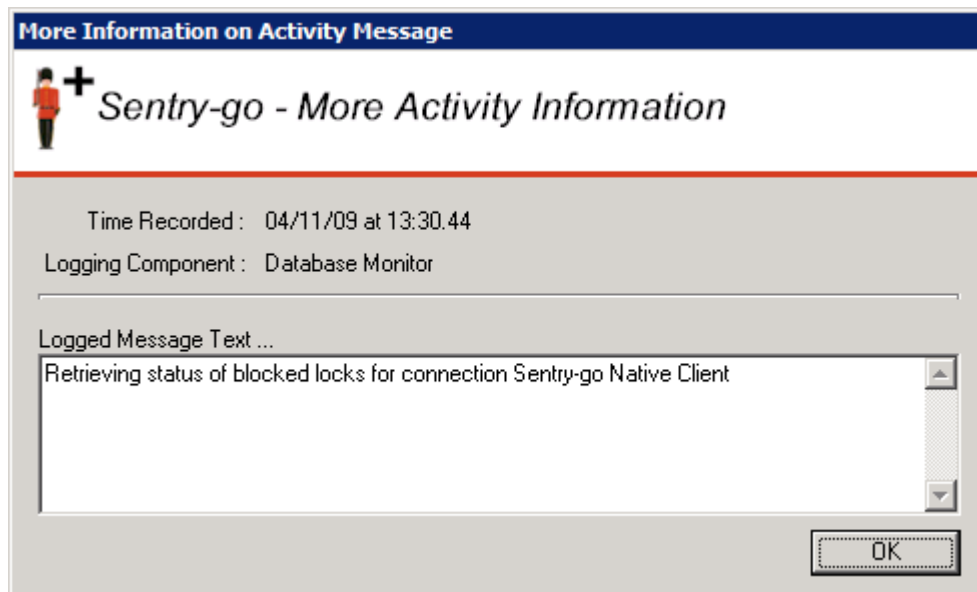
More Information on Activity Message

Sentry-go - More Activity Information

Time Recorded : 04/11/09 at 13:30.44

Logging Component : Database Monitor

Logged Message Text ...

Retrieving status of blocked locks for connection Sentry-go Native Client

OK